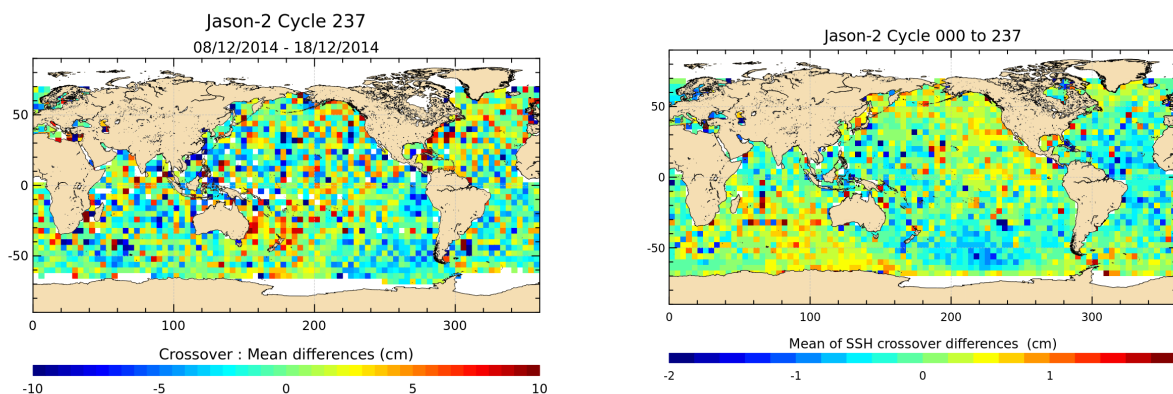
Jason-2 Cycle 237
08/12/2014 - 18/12/2014

50
0
-50
0
100
200
300

Crossover : Mean differences (cm)
-10
-5
0
5
10

Jason-2 Cycle 000 to 237

50
0
-50
0
100
200
300

Mean of SSH crossover differences (cm)
-2
-1
0
1